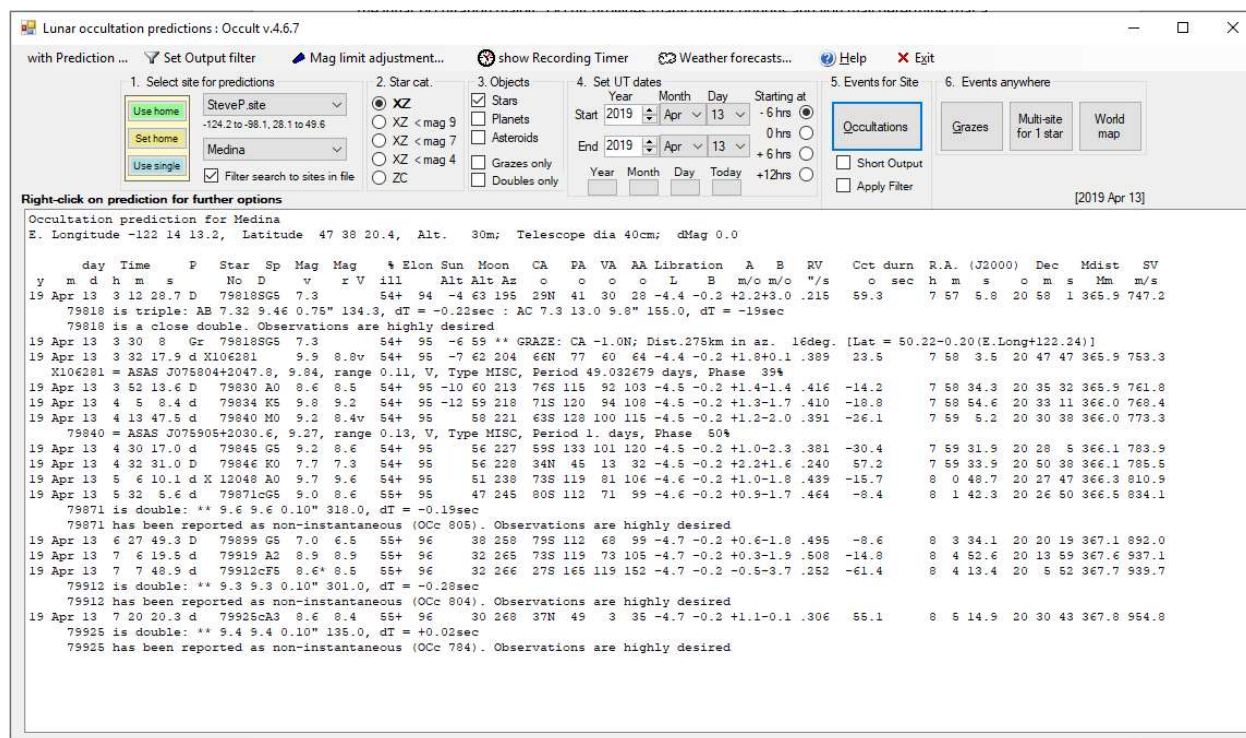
Lunar occultation predictions : Occult v.4.6.7

with Prediction ... Set Output filter Mag limit adjustment... show Recording Timer Weather forecasts... Help Exit

1. Select site for predictions
Use home
Set home
Use single
SteveP.site
-124.2 to -98.1, 28.1 to 49.6
Medina
Filter search to sites in file

2. Star cat.
XZ
XZ < mag 9
XZ < mag 7
XZ < mag 4
ZC

3. Objects
Stars
Planets
Asteroids
Grazes only
Doubles only

4. Set UT dates
Year Month Day Starting at
Start 2019 Apr 13 - 6 hrs
0 hrs
End 2019 Apr 13 + 6 hrs
+12hrs
Year Month Day Today

5. Events for Site
Occultations
Short Output
Apply Filter

6. Events anywhere
Grazes
Multi-site for 1 star
World map

Right-click on prediction for further options

[2019 Apr 13]

Occultation prediction for Medina
E. Longitude -122 14 13.2, Latitude 47 38 20.4, Alt. 30m; Telescope dia 40cm; dMag 0.0

day Time P Star Sp Mag Mag % Elon Sun Moon CA PA VA AA Libration A B RV Cct durn R.A. (J2000) Dec Mdist SV
y m d h m s No D v r V ill Alt Alt Az o o o o L B m/o m/o "/s o sec h m s o m s Mm m/s
19 Apr 13 3 12 28.7 D 79818SG5 7.3 54+ 94 -4 63 195 29N 41 30 28 -4.4 -0.2 +2.2+3.0 .215 59.3 7 57 5.8 20 58 1 365.9 747.2
79818 is triple: AB 7.32 9.46 0.75" 134.3, dT = -0.22sec : AC 7.3 13.0 9.8" 155.0, dT = -19sec
79818 is a close double. Observations are highly desired
19 Apr 13 3 30 8 Gr 79818SG5 7.3 54+ 95 -6 59 ** GRAZE: CA -1.0N; Dist.275km in az. 16deg. [Lat = 50.22-0.20(E.Long+122.24)]
19 Apr 13 3 32 17.9 d X106281 9.9 8.8v 54+ 95 -7 62 204 66N 77 60 64 -4.4 -0.2 +1.8+0.1 .389 23.5 7 58 3.5 20 47 47 365.9 753.3
X106281 = ASAS J075804+2047.8, 9.84, range 0.11, V, Type MISC, Period 49.032679 days, Phase 39%
19 Apr 13 3 52 13.6 D 79830 A0 8.6 8.5 54+ 95 -10 60 213 76S 115 92 103 -4.5 -0.2 +1.4-1.4 .416 -14.2 7 58 34.3 20 35 32 365.9 761.8
19 Apr 13 4 5 8.4 d 79834 K5 9.8 9.2 54+ 95 -12 59 218 71S 120 94 108 -4.5 -0.2 +1.3-1.7 .410 -18.8 7 58 54.6 20 33 11 366.0 768.4
19 Apr 13 4 13 47.5 d 79840 M0 9.2 8.4v 54+ 95 58 221 63S 128 100 115 -4.5 -0.2 +1.2-2.0 .391 -26.1 7 59 5.2 20 30 38 366.0 773.3
79840 = ASAS J075905+2030.6, 9.27, range 0.13, V, Type MISC, Period 1. days, Phase 50%
19 Apr 13 4 30 17.0 d 79845 G5 9.2 8.6 54+ 95 56 227 59S 133 101 120 -4.5 -0.2 +1.0-2.3 .381 -30.4 7 59 31.9 20 28 5 366.1 783.9
19 Apr 13 4 32 31.0 D 79846 K0 7.7 7.3 54+ 95 56 228 34N 45 13 32 -4.5 -0.2 +2.2+1.6 .240 57.2 7 59 33.9 20 50 38 366.1 785.5
19 Apr 13 5 6 10.1 d X 112408 A0 9.7 9.6 54+ 95 51 238 73S 119 81 106 -4.6 -0.2 +1.0-1.8 .439 -15.7 8 0 48.7 20 27 47 366.3 810.9
19 Apr 13 5 32 5.6 d 79871cG5 9.0 8.6 55+ 95 47 245 80S 112 71 99 -4.6 -0.2 +0.9-1.7 .464 -8.4 8 1 42.3 20 26 50 366.5 834.1
79871 is double: ** 9.6 9.6 0.10" 318.0, dT = -0.19sec
79871 has been reported as non-instantaneous (OCc 805). Observations are highly desired
19 Apr 13 6 27 49.3 D 79899 G5 7.0 6.5 55+ 96 38 258 79S 112 68 99 -4.7 -0.2 +0.6-1.8 .495 -8.6 8 3 34.1 20 20 19 367.1 892.0
19 Apr 13 7 6 19.5 d 79919 A2 8.9 8.9 55+ 96 32 265 73S 119 73 105 -4.7 -0.2 +0.3-1.9 .508 -14.8 8 4 52.6 20 13 59 367.6 937.1
19 Apr 13 7 7 48.9 d 79912cF5 8.6* 8.5 55+ 96 32 266 27S 165 119 152 -4.7 -0.2 -0.5-3.7 .252 -61.4 8 4 13.4 20 5 52 367.7 939.7
79912 is double: ** 9.3 9.3 0.10" 301.0, dT = -0.28sec
79912 has been reported as non-instantaneous (OCc 804). Observations are highly desired
19 Apr 13 7 20 20.3 d 79925cA3 8.6 8.4 55+ 96 30 268 37N 49 3 35 -4.7 -0.2 +1.1-0.1 .306 55.1 8 5 14.9 20 30 43 367.8 954.8
79925 is double: ** 9.4 9.4 0.10" 135.0, dT = +0.02sec
79925 has been reported as non-instantaneous (OCc 784). Observations are highly desired